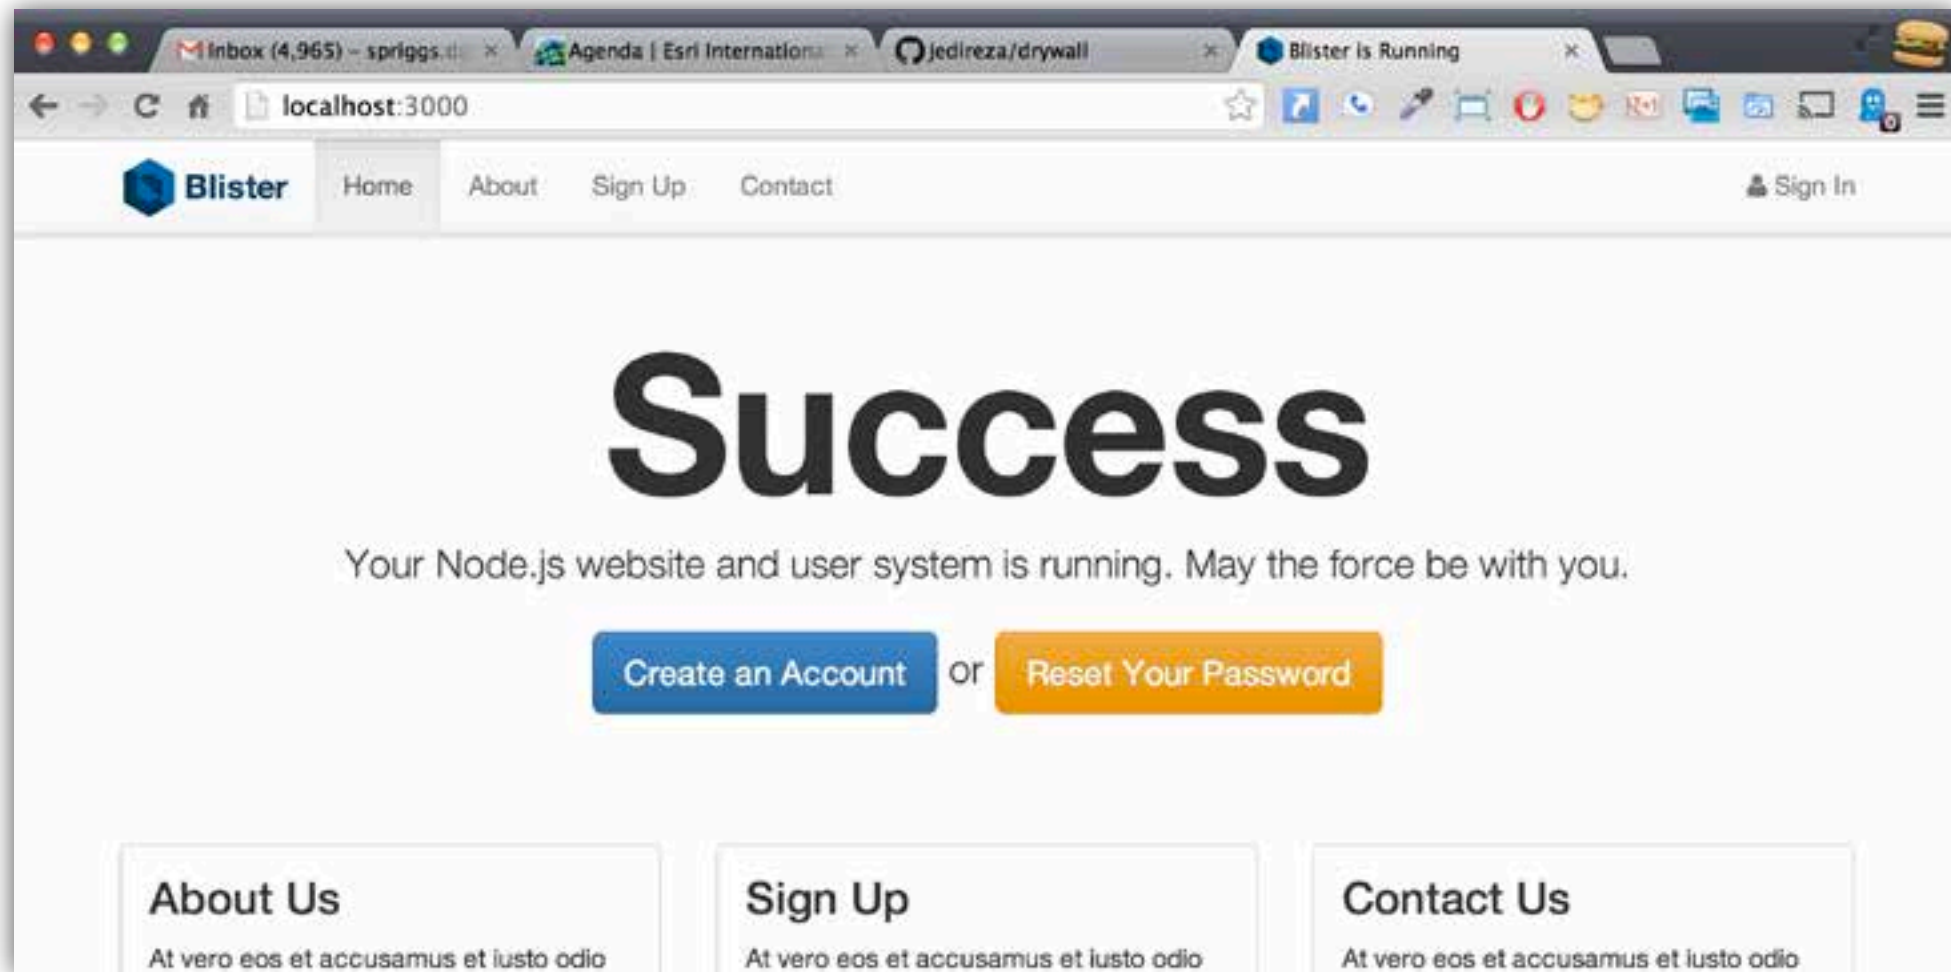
Inbox (4,965) - spriggs.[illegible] ×
Agenda | Esri Internationa ×
jedireza/drywall ×
Blister is Running ×

localhost:3000

Blister
Home
About
Sign Up
Contact
Sign In

Success

Your Node.js website and user system is running. May the force be with you.

Create an Account or Reset Your Password

About Us
At vero eos et accusamus et iusto odio

Sign Up
At vero eos et accusamus et iusto odio

Contact Us
At vero eos et accusamus et iusto odio